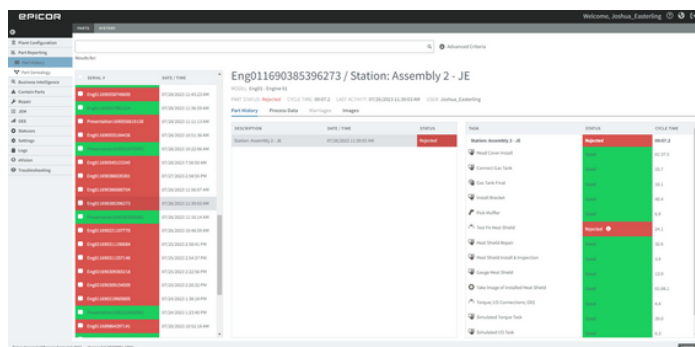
EPICOR

Welcome, Joshua_Easterling

Plant Configuration
Part Reporting
Part History
Part Genealogy
Business Intelligence
Contain Parts
Repair
JEM
OEE
Stations
Settings
Logs
eVision
Troubleshooting

Advanced Criteria

Results for:

| SERIAL # | DATE / TIME |
|---|---|
| Eng011690387566490 | 07/26/2022 11:03:23 AM |
| Eng011690386396273 | 07/26/2022 11:00:03 AM |

Eng011690385396273 / Station: Assembly 2 - JE

MODEL: Eng01 - Engine 01

PART STATUS: Rejected   CYCLE TIME: 09:07.2   LAST ACTIVITY: 07/26/2022 11:39:03 AM   USER: Joshua_Easterling

Part History   Process Data   Warnings   Images

| DESCRIPTION | DATE / TIME | STATUS |
|---|---|---|
| Station: Assembly 2 - JE | 07/26/2022 11:39:03 AM | Rejected |

| TASK | STATUS | CYCLE TIME |
|---|---|---|
| Station: Assembly 2 - JE | Rejected | 09:07.2 |
| Head Cover Install | Good | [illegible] |
| Connect Gas Tank | Good | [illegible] |
| Gas Tank Final | Good | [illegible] |
| Install Bracket | Good | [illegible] |
| Pick Muffler | Good | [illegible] |
| Test Fit Heat Shield | Rejected | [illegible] |
| Heat Shield Repair | Good | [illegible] |
| Heat Shield Install & Inspection | Good | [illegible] |
| Gauge Heat Shield | Good | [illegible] |
| Take Image of Installed Heat Shield | Good | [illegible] |
| Torque (10 Connections) (DS) | Good | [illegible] |
| Simulated Torque Task | Good | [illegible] |
| Simulated I/O Task | Good | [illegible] |